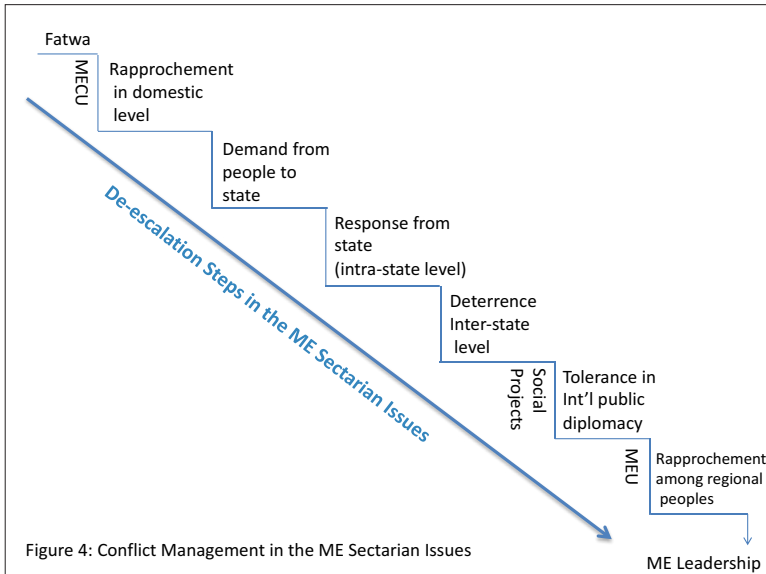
Fatwa

MECU

Rapprochement in domestic level

Demand from people to state

Response from state (intra-state level)

Deterrence Inter-state level

Social Projects

Tolerance in Int'l public diplomacy

MEU

Rapprochement among regional peoples

ME Leadership

De-escalation Steps in the ME Sectarian Issues

Figure 4: Conflict Management in the ME Sectarian Issues